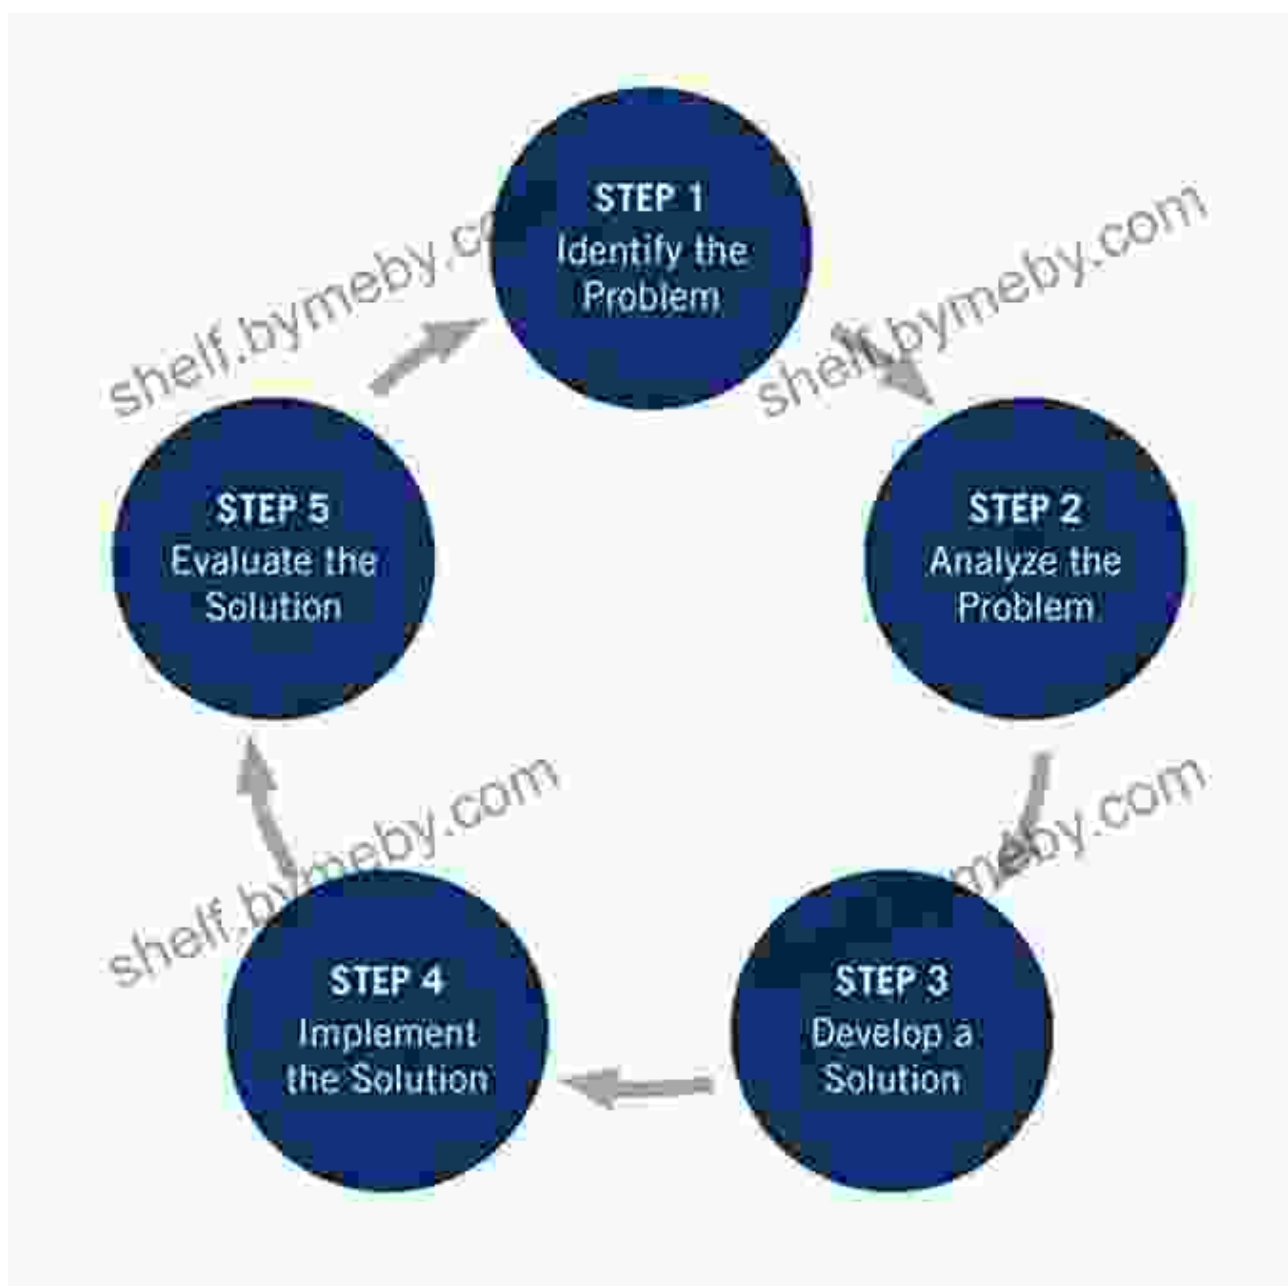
STEP 1
Identify the Problem

shelf.bymeby.co

shelf.bymeby.com

STEP 2
Analyze the Problem

STEP 3
Develop a Solution

shelf.bymeby.com

meby.com

STEP 4
Implement the Solution

STEP 5
Evaluate the Solution